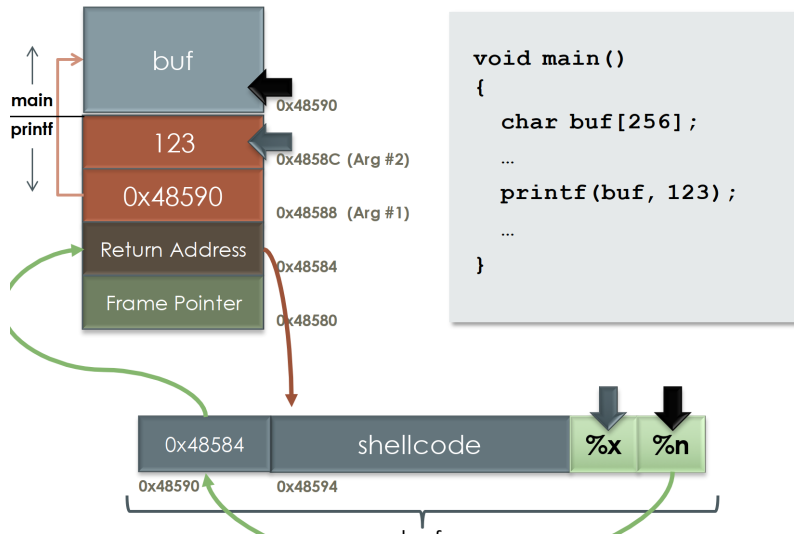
main

printf

buf

0x48590

123

0x4858C (Arg #2)

0x48590

0x48588 (Arg #1)

Return Address

0x48584

Frame Pointer

0x48580

void main()
{
char buf[256];
...
printf(buf, 123);
...
}

0x48584

shellcode

%x

%n

0x48590

0x48594

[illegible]